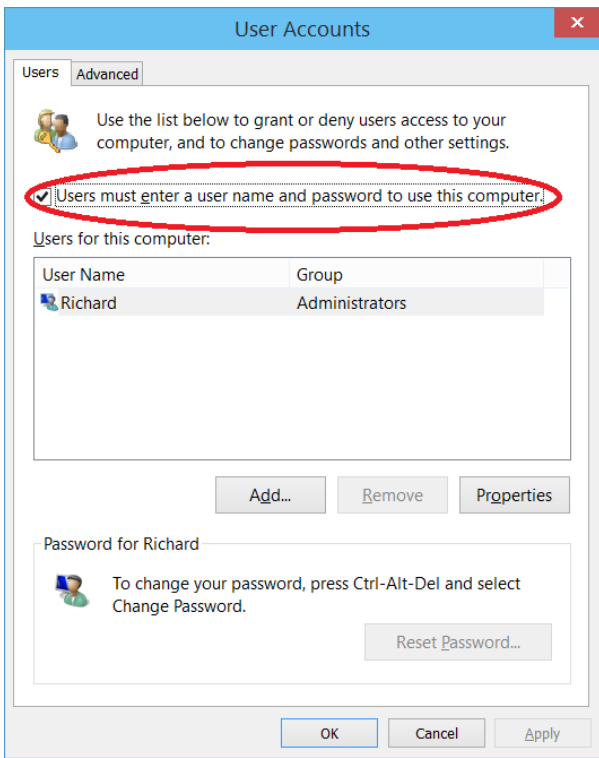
User Accounts

Users | Advanced

Use the list below to grant or deny users access to your computer, and to change passwords and other settings.

Users must enter a user name and password to use this computer.

Users for this computer:

| User Name | Group |
|---|---|
| Richard | Administrators |

Add... | Remove | Properties

Password for Richard

To change your password, press Ctrl-Alt-Del and select Change Password.

Reset Password...

OK | Cancel | Apply